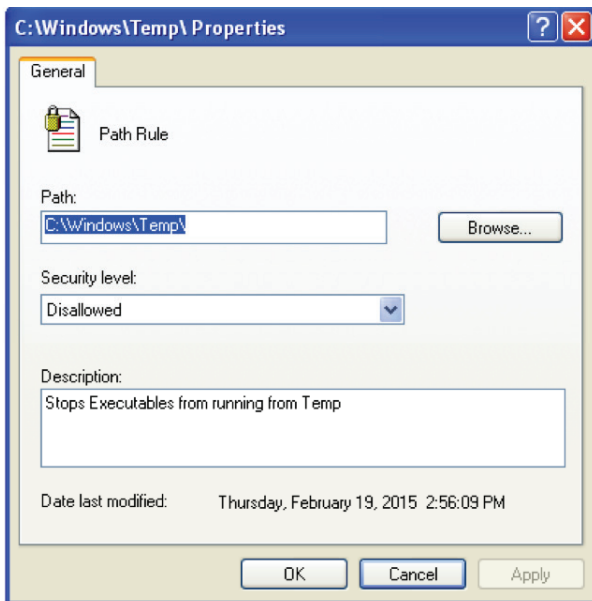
C:\Windows\Temp\ Properties

?

General

Path Rule

Path:

C:\Windows\Temp\

Browse...

Security level:

Disallowed

Description:

Stops Executables from running from Temp

Date last modified: Thursday, February 19, 2015 2:56:09 PM

OK

Cancel

Apply